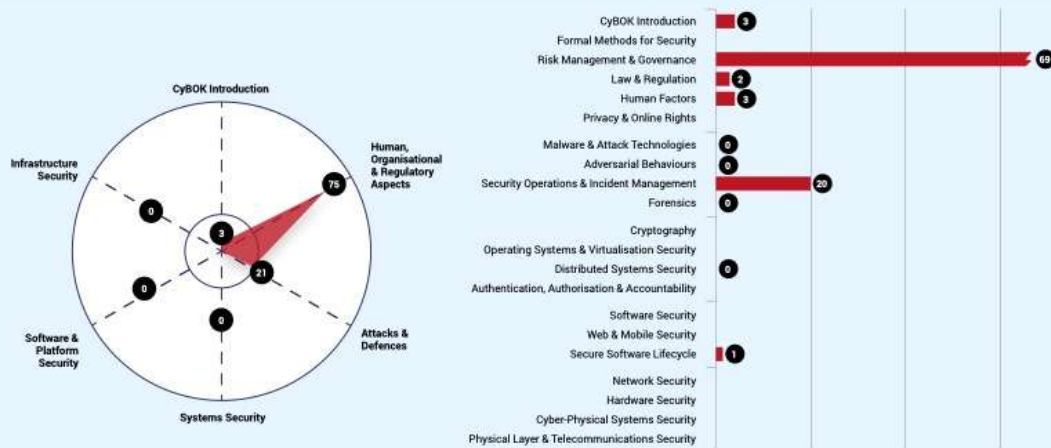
CyBOK Introduction

Human, Organisational & Regulatory Aspects

75

Infrastructure Security

0

3

21

0

0

Software & Platform Security

Attacks & Defences

Systems Security

CyBOK Introduction 3
Formal Methods for Security
Risk Management & Governance 69
Law & Regulation 2
Human Factors 3
Privacy & Online Rights

Malware & Attack Technologies 0
Adversarial Behaviours 0
Security Operations & Incident Management 20
Forensics 0

Cryptography
Operating Systems & Virtualisation Security
Distributed Systems Security 0
Authentication, Authorisation & Accountability

Software Security
Web & Mobile Security
Secure Software Lifecycle 1

Network Security
Hardware Security
Cyber-Physical Systems Security
Physical Layer & Telecommunications Security